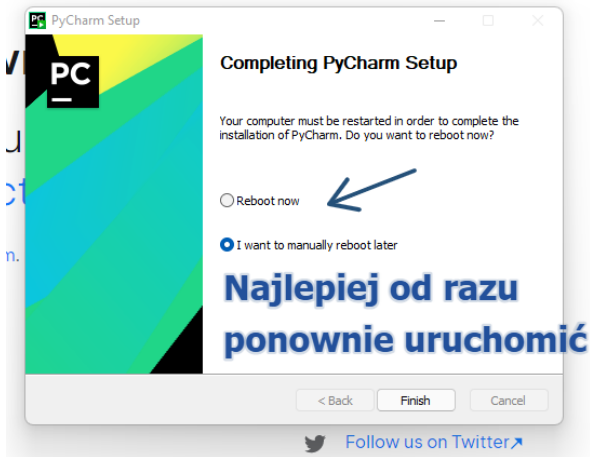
PyCharm Setup

PC

Completing PyCharm Setup

Your computer must be restarted in order to complete the installation of PyCharm. Do you want to reboot now?

Reboot now

I want to manually reboot later

Najlepiej od razu ponownie uruchomić

< Back
Finish
Cancel

Follow us on Twitter↗